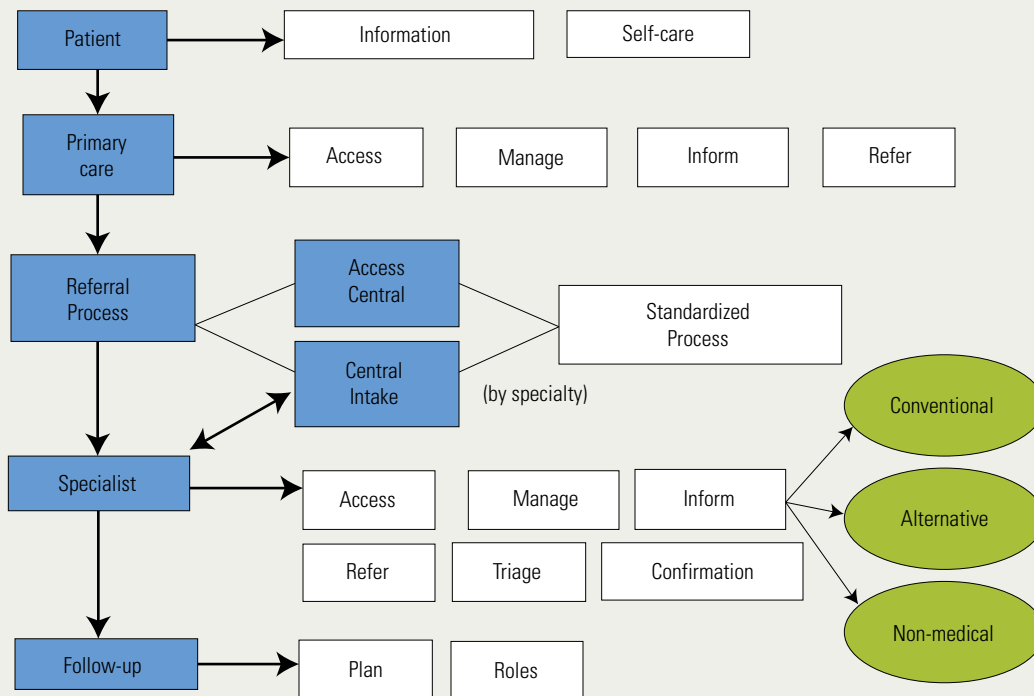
Patient

Information

Self-care

Primary care

Access

Manage

Inform

Refer

Referral Process

Access Central

Central Intake

Standardized Process

(by specialty)

Conventional

Specialist

Access

Manage

Inform

Alternative

Refer

Triage

Confirmation

Non-medical

Follow-up

Plan

Roles